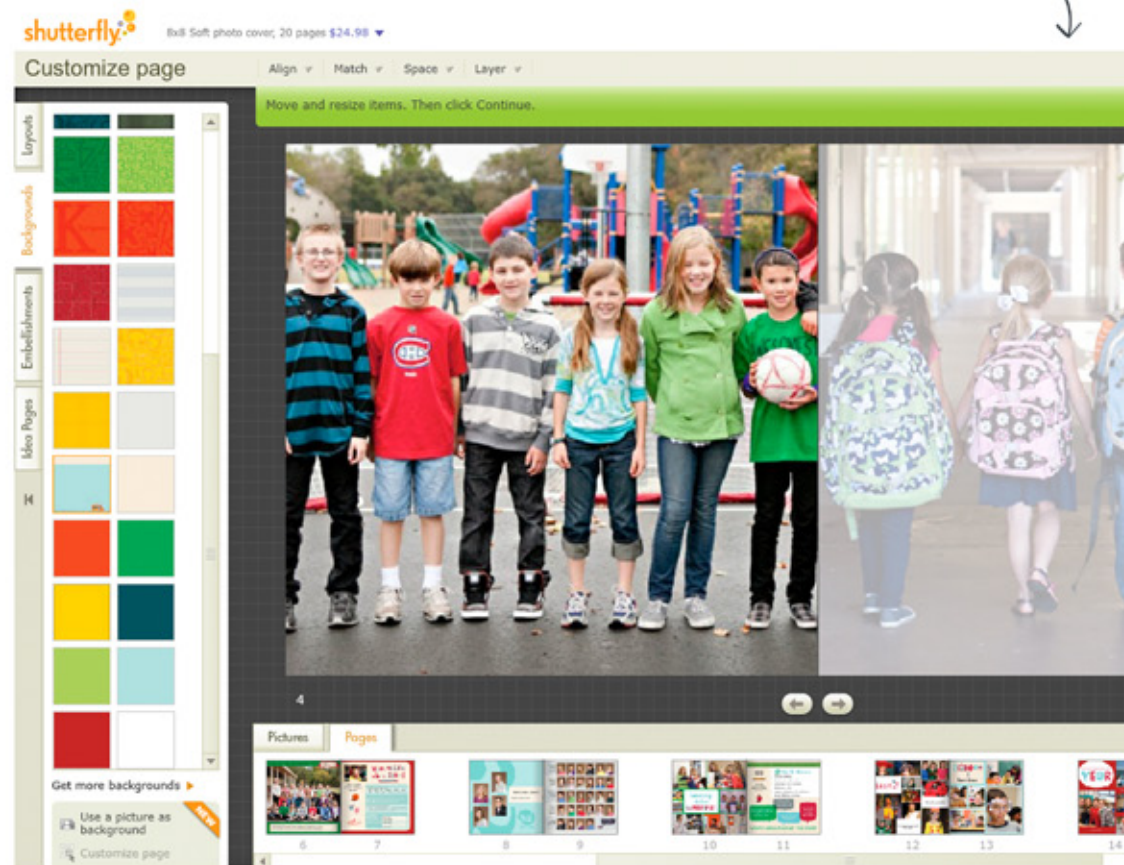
shutterfly

8x8 Soft photo cover, 20 pages $24.98

Customize page

Align Match Space Layer

Move and resize items. Then click Continue.

Layouts

Backgrounds

Embellishments

Idea Pages

Get more backgrounds

Use a picture as background

NEW

Customize page

4

Pictures

Pages

6 7 8 9 10 11 12 13 14